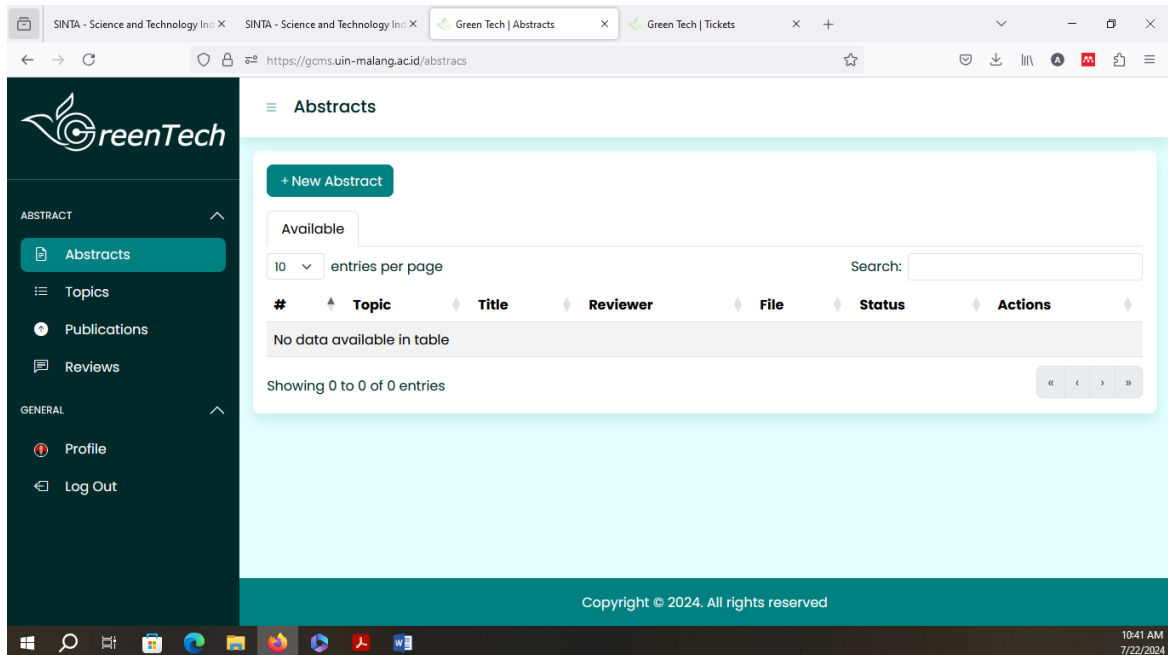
SINTA - Science and Technology Ind ×
SINTA - Science and Technology Ind ×
Green Tech | Abstracts ×
Green Tech | Tickets ×

https://gcms.uin-malang.ac.id/abstracs

GreenTech

ABSTRACT
Abstracts
Topics
Publications
Reviews
GENERAL
Profile
Log Out

Abstracts

+ New Abstract

Available

10 entries per page

Search:

| # | Topic | Title | Reviewer | File | Status | Actions |
|---|---|---|---|---|---|---|
| No data available in table | | | | | | |

Showing 0 to 0 of 0 entries

« ‹ › »

Copyright © 2024. All rights reserved

10:41 AM
7/22/2024